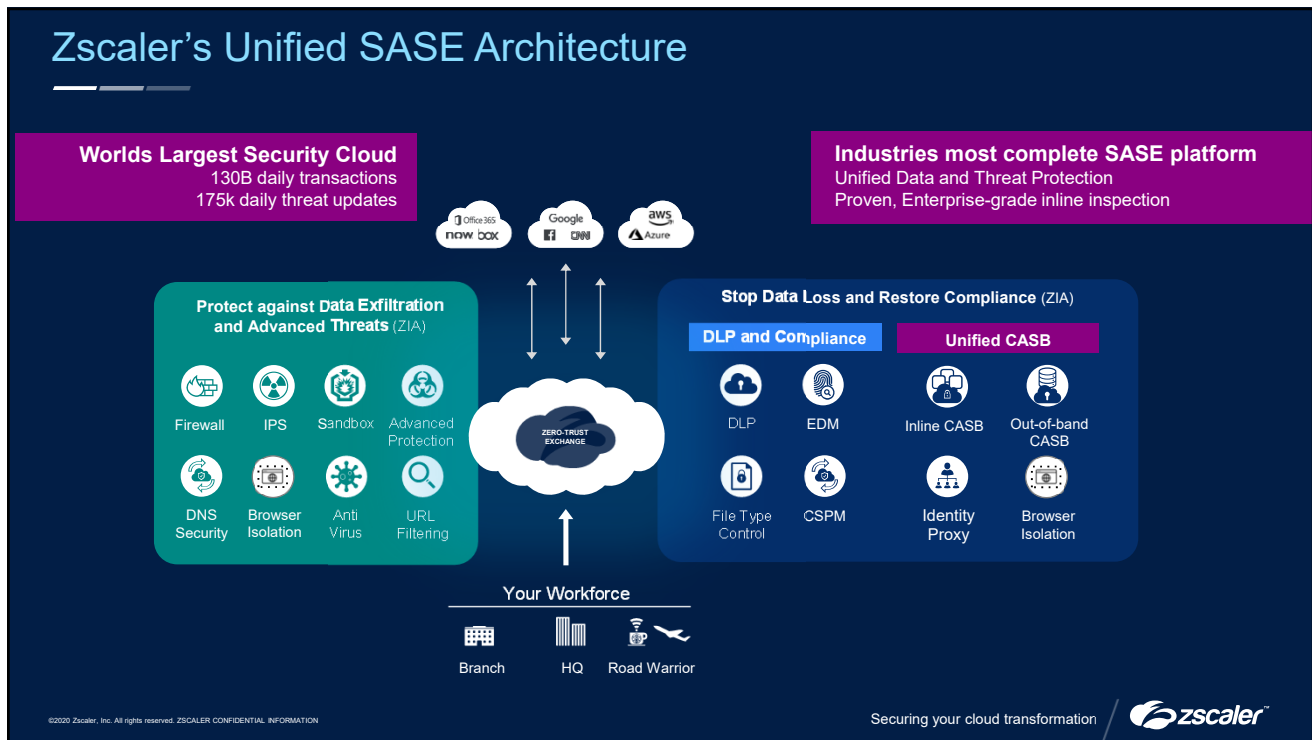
Zscaler's Unified SASE Architecture

Worlds Largest Security Cloud
130B daily transactions
175k daily threat updates

Industries most complete SASE platform
Unified Data and Threat Protection
Proven, Enterprise-grade inline inspection

Office 365
now box
Google
CNN
aws
Azure

Protect against Data Exfiltration and Advanced Threats (ZIA)

Firewall
IPS
Sandbox
Advanced Protection
DNS Security
Browser Isolation
Anti Virus
URL Filtering

ZERO-TRUST EXCHANGE

Stop Data Loss and Restore Compliance (ZIA)

DLP and Compliance
Unified CASB

DLP
EDM
Inline CASB
Out-of-band CASB
File Type Control
CSPM
Identity Proxy
Browser Isolation

Your Workforce
Branch
HQ
Road Warrior

©2020 Zscaler, Inc. All rights reserved. ZSCALER CONFIDENTIAL INFORMATION

Securing your cloud transformation
zscaler